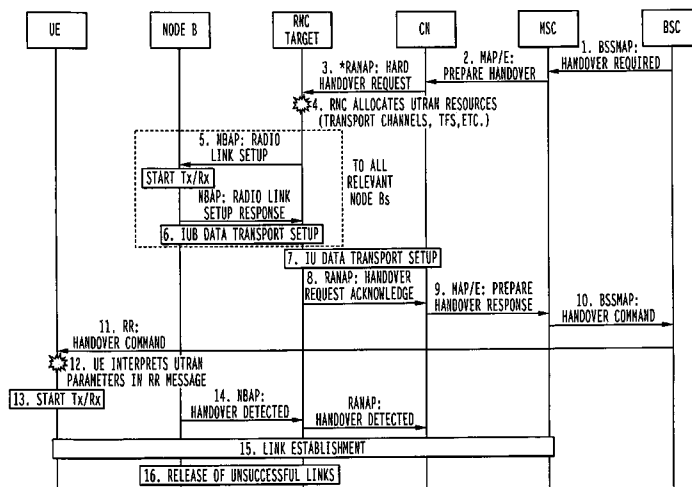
UE

NODE B

RNC TARGET

CN

MSC

BSC

1. BSSMAP: HANDOVER REQUIRED

2. MAP/E: PREPARE HANDOVER

3. *RANAP: HARD HANDOVER REQUEST

4. RNC ALLOCATES UTRAN RESOURCES (TRANSPORT CHANNELS, TFS,ETC.)

5. NBAP: RADIO LINK SETUP

START Tx/Rx

NBAP: RADIO LINK SETUP RESPONSE

TO ALL RELEVANT NODE Bs

6. IUB DATA TRANSPORT SETUP

7. IU DATA TRANSPORT SETUP

8. RANAP: HANDOVER REQUEST ACKNOWLEDGE

9. MAP/E: PREPARE HANDOVER RESPONSE

10. BSSMAP: HANDOVER COMMAND

11. RR: HANDOVER COMMAND

12. UE INTERPRETS UTRAN PARAMETERS IN RR MESSAGE

13. START Tx/Rx

14. NBAP: HANDOVER DETECTED

RANAP: HANDOVER DETECTED

15. LINK ESTABLISHMENT

16. RELEASE OF UNSUCCESSFUL LINKS